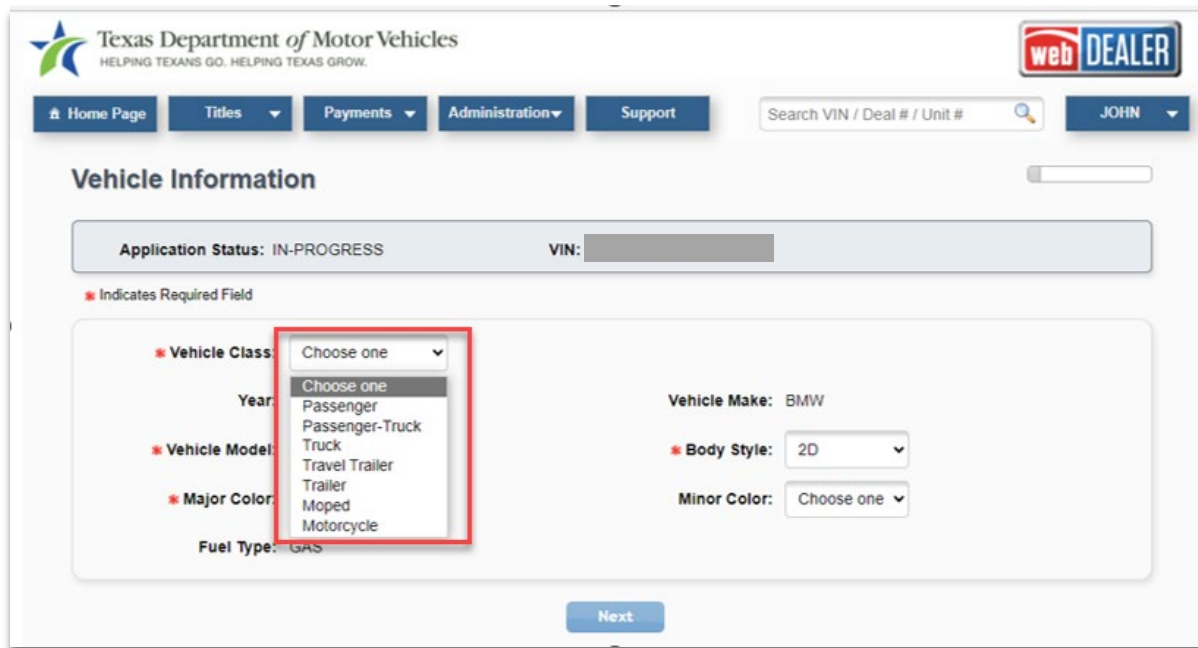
Texas Department of Motor Vehicles
HELPING TEXANS GO. HELPING TEXAS GROW.

web DEALER

Home Page
Titles
Payments
Administration
Support
Search VIN / Deal # / Unit #
JOHN

Vehicle Information

Application Status: IN-PROGRESS
VIN:

* Indicates Required Field

* Vehicle Class: Choose one

Choose one
Passenger
Passenger-Truck
Truck
Travel Trailer
Trailer
Moped
Motorcycle

Year:
Vehicle Make: BMW

* Vehicle Model:
* Body Style: 2D

* Major Color:
Minor Color: Choose one

Fuel Type: GAS

Next